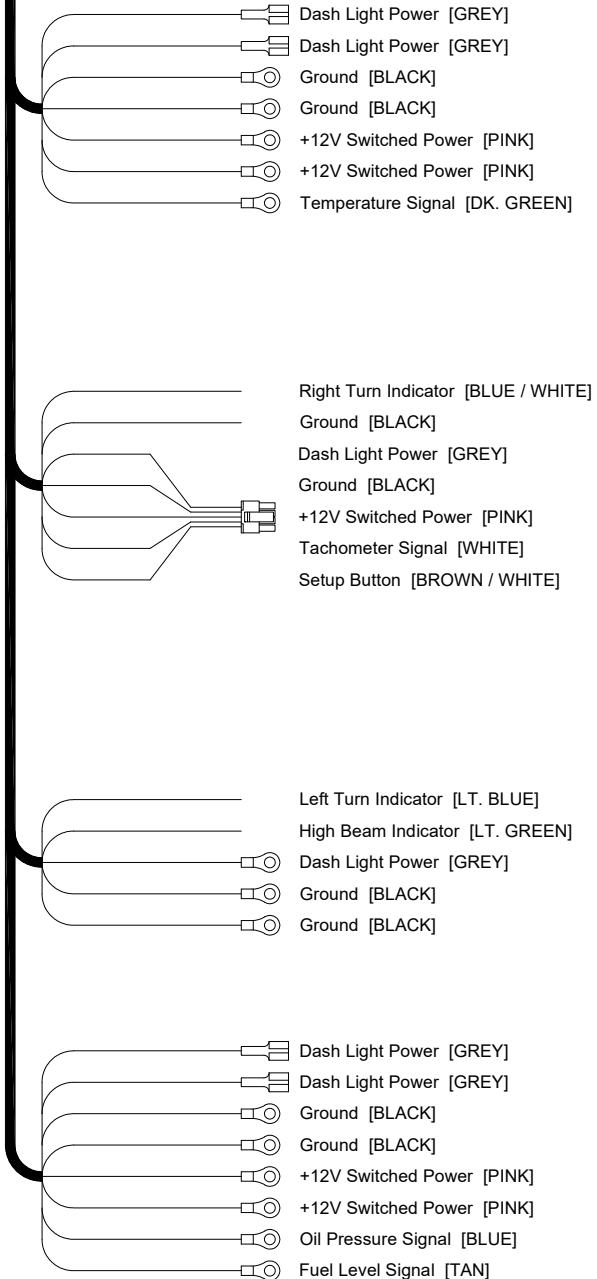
Dash Light Power [GREY]
Dash Light Power [GREY]
Ground [BLACK]
Ground [BLACK]
+12V Switched Power [PINK]
+12V Switched Power [PINK]
Temperature Signal [DK. GREEN]

Right Turn Indicator [BLUE / WHITE]
Ground [BLACK]
Dash Light Power [GREY]
Ground [BLACK]
+12V Switched Power [PINK]
Tachometer Signal [WHITE]
Setup Button [BROWN / WHITE]

Left Turn Indicator [LT. BLUE]
High Beam Indicator [LT. GREEN]
Dash Light Power [GREY]
Ground [BLACK]
Ground [BLACK]

Dash Light Power [GREY]
Dash Light Power [GREY]
Ground [BLACK]
Ground [BLACK]
+12V Switched Power [PINK]
+12V Switched Power [PINK]
Oil Pressure Signal [BLUE]
Fuel Level Signal [TAN]